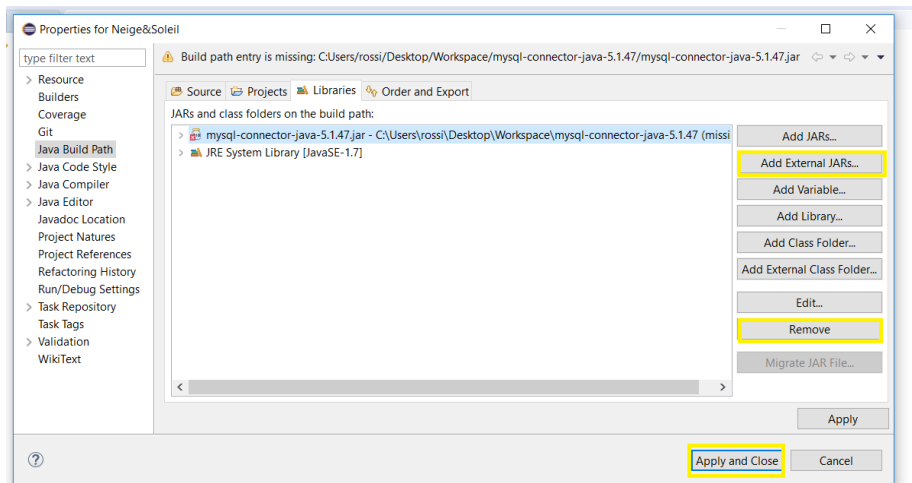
Properties for Neige&Soleil

type filter text

Resource
Builders
Coverage
Git
Java Build Path
Java Code Style
Java Compiler
Java Editor
Javadoc Location
Project Natures
Project References
Refactoring History
Run/Debug Settings
Task Repository
Task Tags
Validation
WikiText

Build path entry is missing: C:Users/rossi/Desktop/Workspace/mysql-connector-java-5.1.47/mysql-connector-java-5.1.47.jar

Source | Projects | Libraries | Order and Export

JARs and class folders on the build path:

mysql-connector-java-5.1.47.jar - C:\Users\rossi\Desktop\Workspace\mysql-connector-java-5.1.47 (missi
JRE System Library [JavaSE-1.7]

Add JARs...
Add External JARs...
Add Variable...
Add Library...
Add Class Folder...
Add External Class Folder...
Edit...
Remove
Migrate JAR File...

Apply

Apply and Close
Cancel